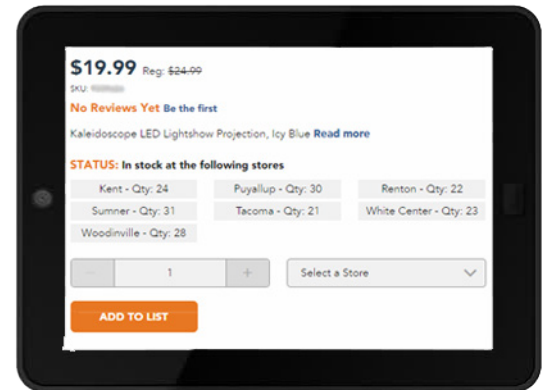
$19.99 Reg: $24.99

SKU: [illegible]

No Reviews Yet Be the first

Kaleidoscope LED Lightshow Projection, Icy Blue Read more

STATUS: In stock at the following stores

Kent - Qty: 24
Puyallup - Qty: 30
Renton - Qty: 22
Sumner - Qty: 31
Tacoma - Qty: 21
White Center - Qty: 23
Woodinville - Qty: 28

−
1
+

Select a Store

ADD TO LIST